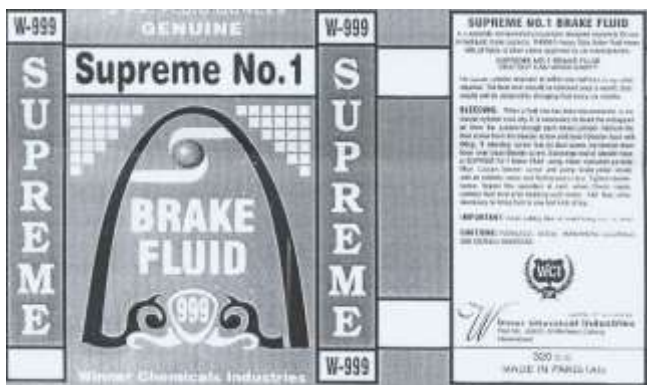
W-999

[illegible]
GENUINE

Supreme No.1

SUPREME

BRAKE FLUID

999

Winner Chemicals Industries

W-999

SUPREME

W-999

SUPREME No.1 BRAKE FLUID

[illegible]

BLEEDING: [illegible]

IMPORTANT: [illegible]

CAUTION: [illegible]

WCI

Winner Chemical Industries

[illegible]

320 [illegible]

MADE IN PAKISTAN